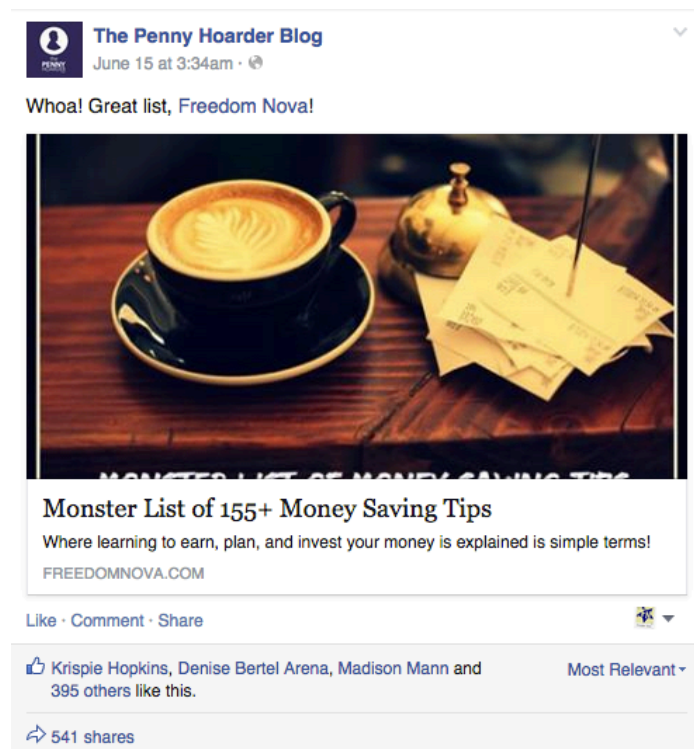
PENNY

The Penny Hoarder Blog
June 15 at 3:34am ·

Whoa! Great list, Freedom Nova!

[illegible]

Monster List of 155+ Money Saving Tips
Where learning to earn, plan, and invest your money is explained is simple terms!
FREEDOMNOVA.COM

Like · Comment · Share

Krispie Hopkins, Denise Bertel Arena, Madison Mann and 395 others like this.

Most Relevant

541 shares